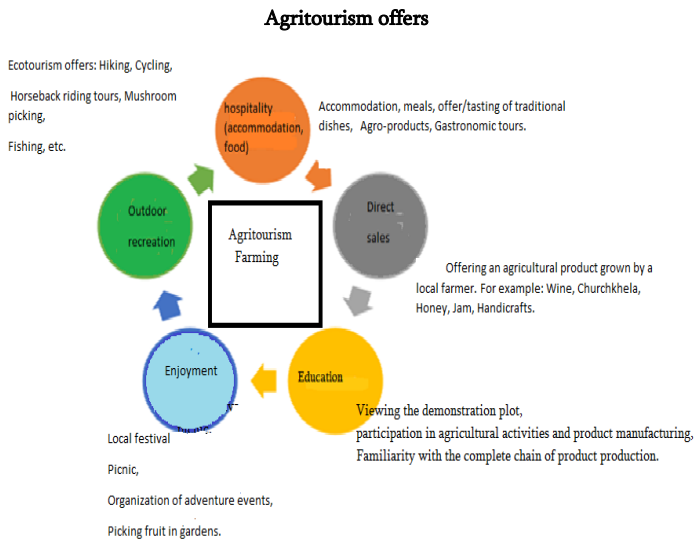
Agritourism offers

Ecotourism offers: Hiking, Cycling,

Horseback riding tours, Mushroom picking,

Fishing, etc.

hospitality (accommodation, food)

Accommodation, meals, offer/tasting of traditional dishes, Agro-products, Gastronomic tours.

Outdoor recreation

Agritourism Farming

Direct sales

Offering an agricultural product grown by a local farmer. For example: Wine, Churchkhela, Honey, Jam, Handicrafts.

Enjoyment

Education

Viewing the demonstration plot, participation in agricultural activities and product manufacturing, Familiarity with the complete chain of product production.

Local festival

Picnic,

Organization of adventure events,

Picking fruit in gardens.